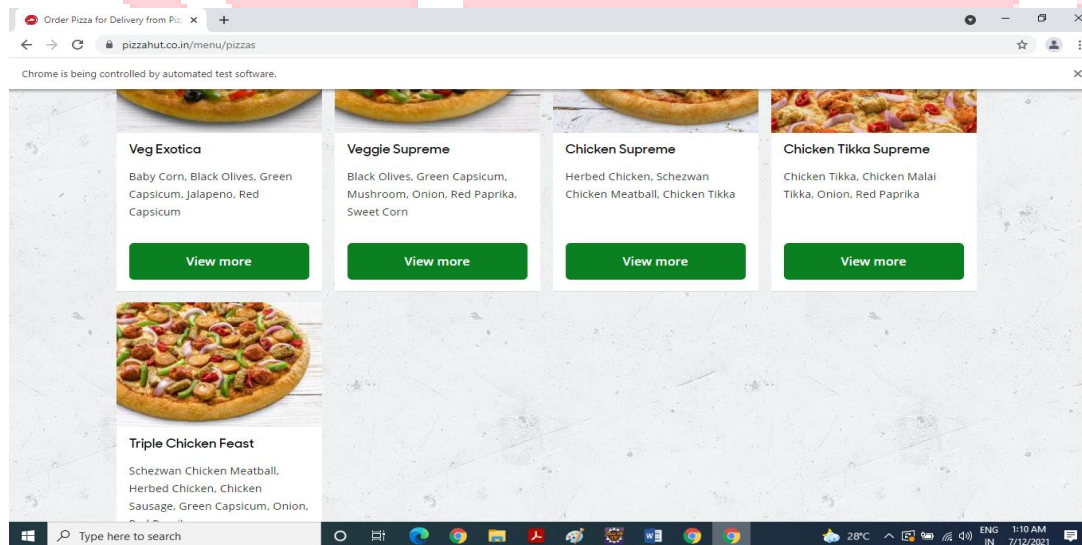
Order Pizza for Delivery from Piz ×
+
pizzahut.co.in/menu/pizzas
Chrome is being controlled by automated test software.

Veg Exotica
Baby Corn, Black Olives, Green Capsicum, Jalapeno, Red Capsicum
View more

Veggie Supreme
Black Olives, Green Capsicum, Mushroom, Onion, Red Paprika, Sweet Corn
View more

Chicken Supreme
Herbed Chicken, Schezwan Chicken Meatball, Chicken Tikka
View more

Chicken Tikka Supreme
Chicken Tikka, Chicken Malai Tikka, Onion, Red Paprika
View more

Triple Chicken Feast
Schezwan Chicken Meatball, Herbed Chicken, Chicken Sausage, Green Capsicum, Onion, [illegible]

Type here to search
28°C
ENG IN
1:10 AM 7/12/2021